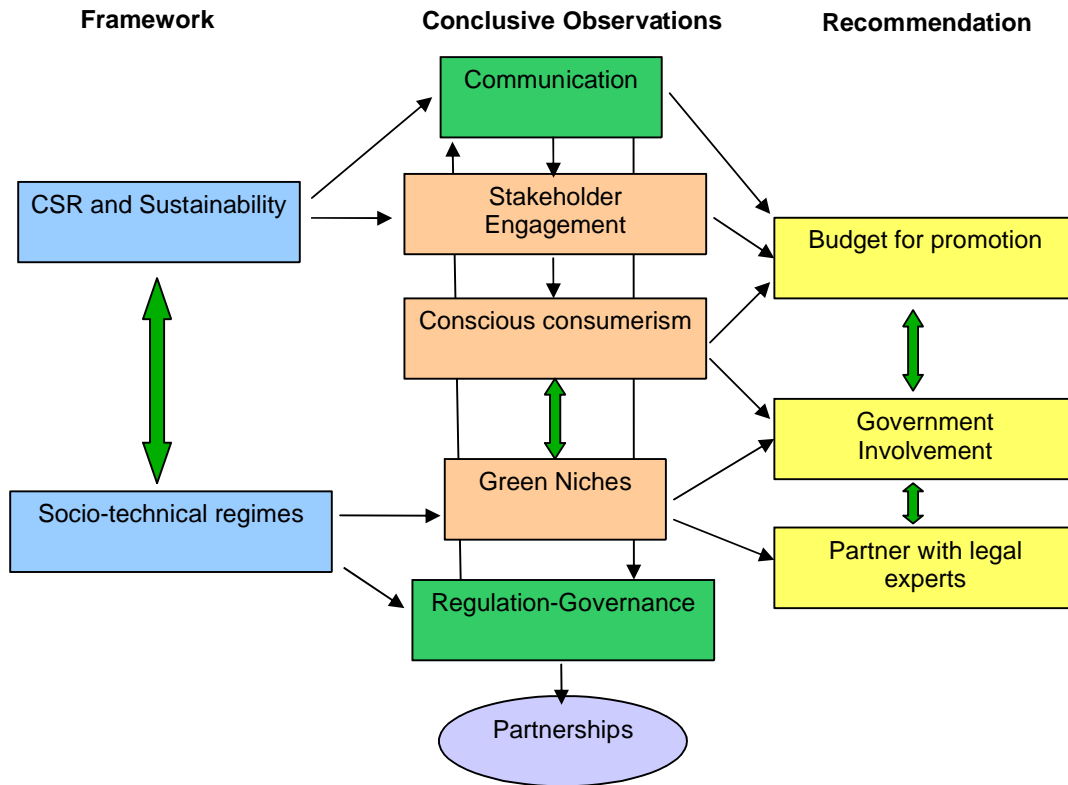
Framework

Conclusive Observations

Recommendation

Communication

CSR and Sustainability

Stakeholder Engagement

Budget for promotion

Conscious consumerism

Government Involvement

Green Niches

Socio-technical regimes

Partner with legal experts

Regulation-Governance

Partnerships